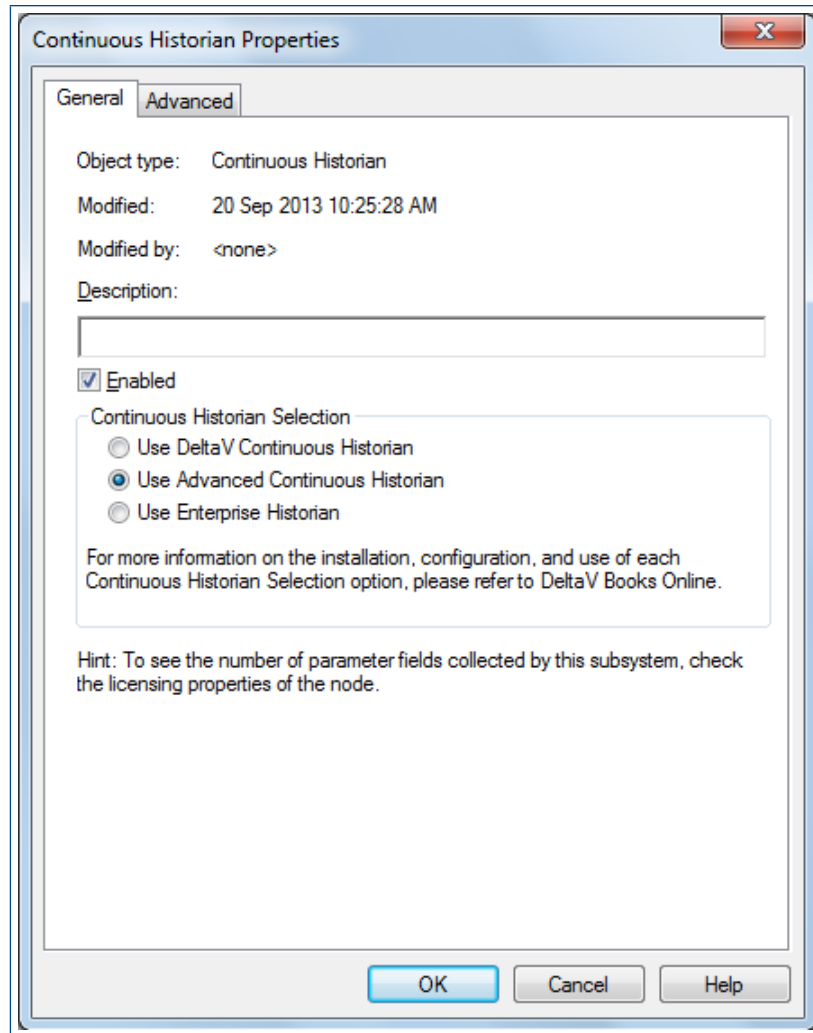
Continuous Historian Properties

General Advanced

Object type: Continuous Historian

Modified: 20 Sep 2013 10:25:28 AM

Modified by: <none>

Description:

Enabled

Continuous Historian Selection

Use DeltaV Continuous Historian

Use Advanced Continuous Historian

Use Enterprise Historian

For more information on the installation, configuration, and use of each Continuous Historian Selection option, please refer to DeltaV Books Online.

Hint: To see the number of parameter fields collected by this subsystem, check the licensing properties of the node.

OK Cancel Help